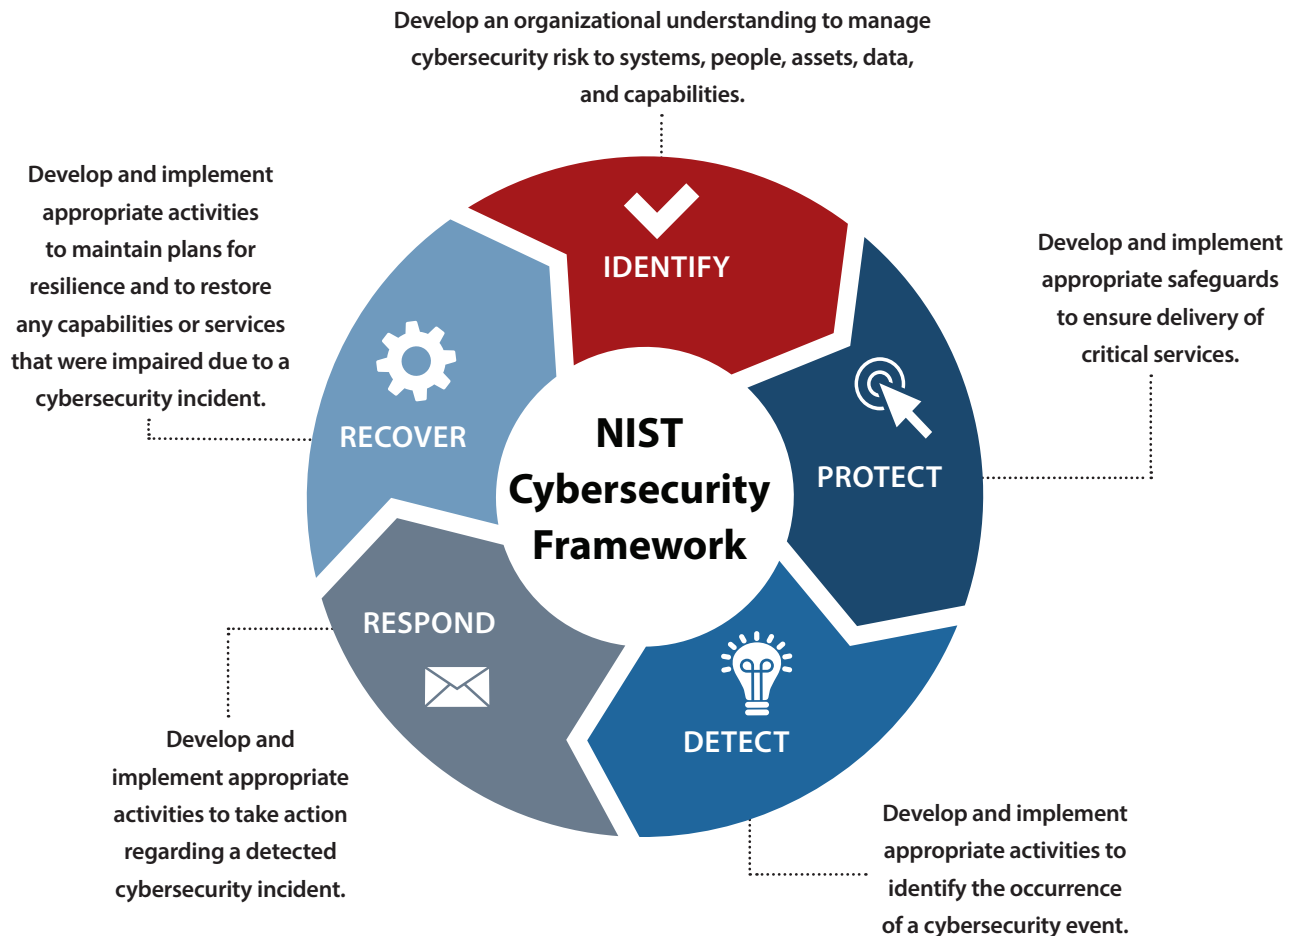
Develop an organizational understanding to manage cybersecurity risk to systems, people, assets, data, and capabilities.

Develop and implement appropriate activities to maintain plans for resilience and to restore any capabilities or services that were impaired due to a cybersecurity incident.

IDENTIFY

Develop and implement appropriate safeguards to ensure delivery of critical services.

RECOVER

NIST Cybersecurity Framework

PROTECT

RESPOND

DETECT

Develop and implement appropriate activities to take action regarding a detected cybersecurity incident.

Develop and implement appropriate activities to identify the occurrence of a cybersecurity event.